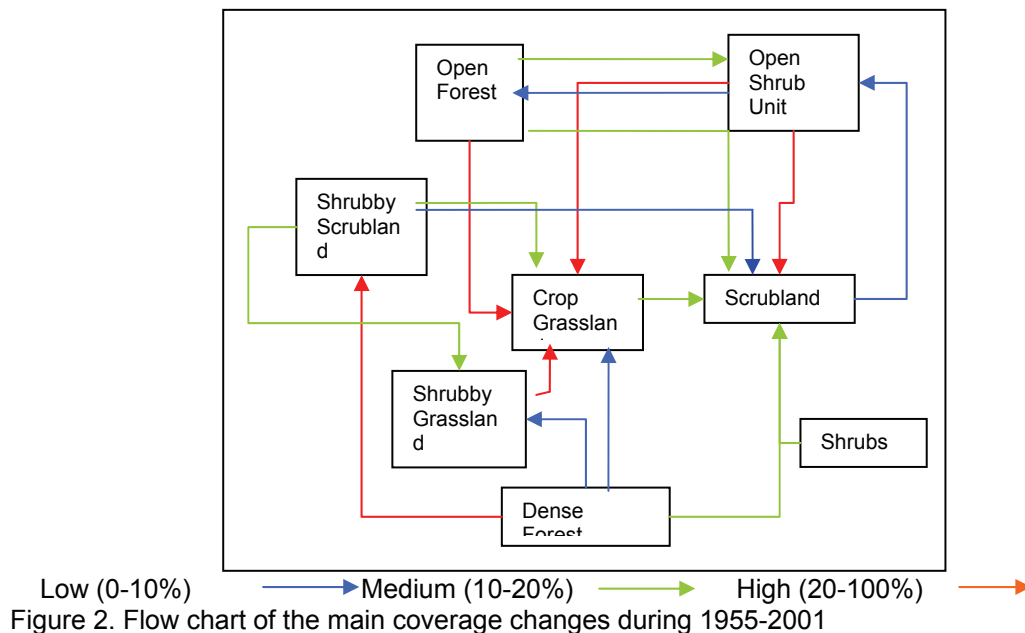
Open Forest

Open Shrub Unit

Shrubby Scrubland

Crop Grasslan

Scrubland

Shrubby Grassland

Shrubs

Dense Forest

Low (0-10%) Medium (10-20%) High (20-100%)

Figure 2. Flow chart of the main coverage changes during 1955-2001